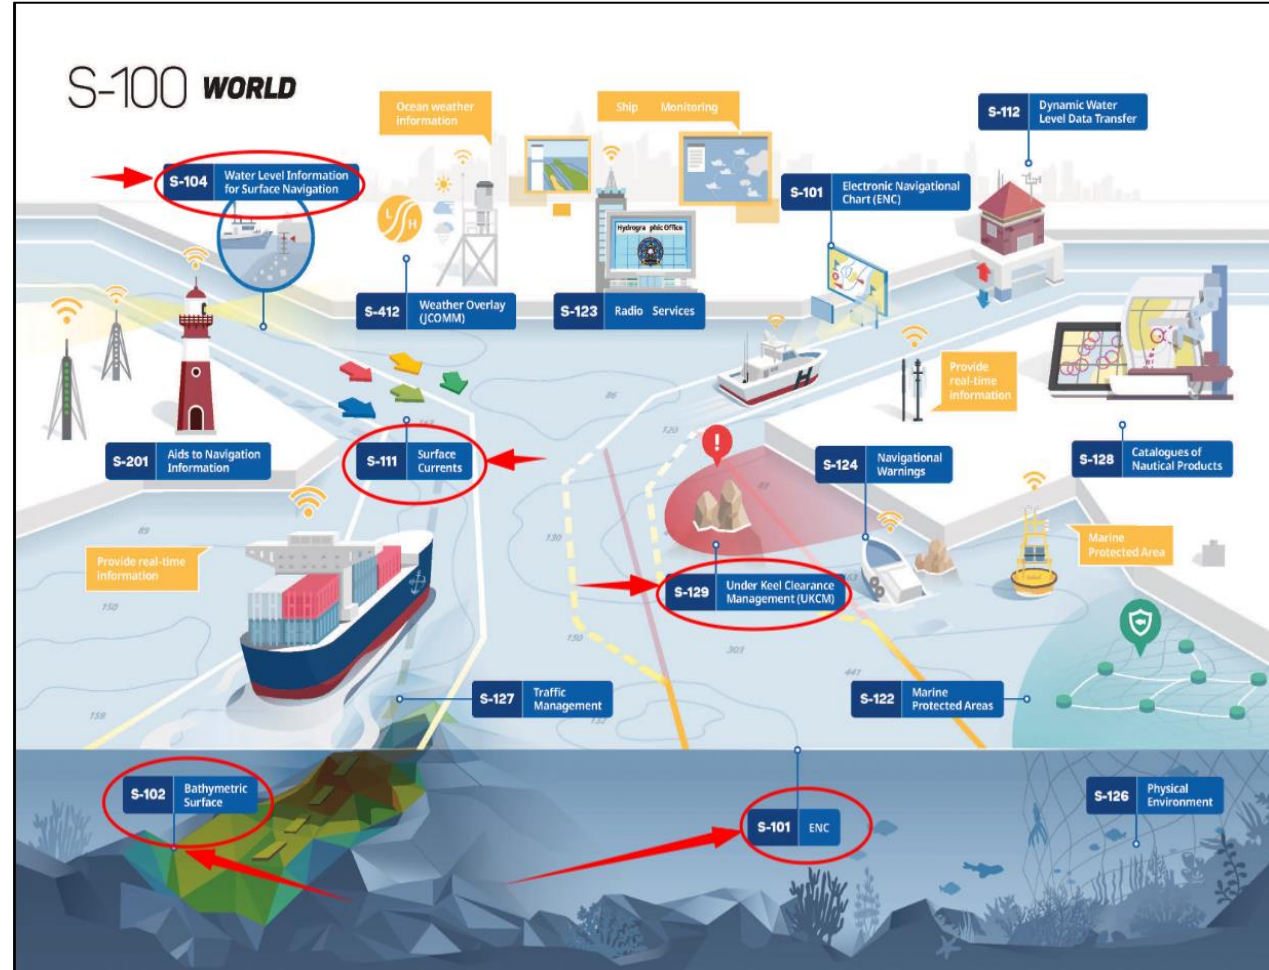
S-100 WORLD

Ocean weather information

Ship Monitoring

S-112 Dynamic Water Level Data Transfer

S-104 Water Level Information for Surface Navigation

S-101 Electronic Navigational Chart (ENC)

Hydrographic Office

S-412 Weather Overlay (JCOMM)

S-123 Radio Services

Provide real-time information

S-201 Aids to Navigation Information

S-111 Surface Currents

S-124 Navigational Warnings

S-128 Catalogues of Nautical Products

Marine Protected Area

Provide real-time information

S-129 Under Keel Clearance Management (UKCM)

S-127 Traffic Management

S-122 Marine Protected Areas

S-102 Bathymetric Surface

S-101 ENC

S-126 Physical Environment